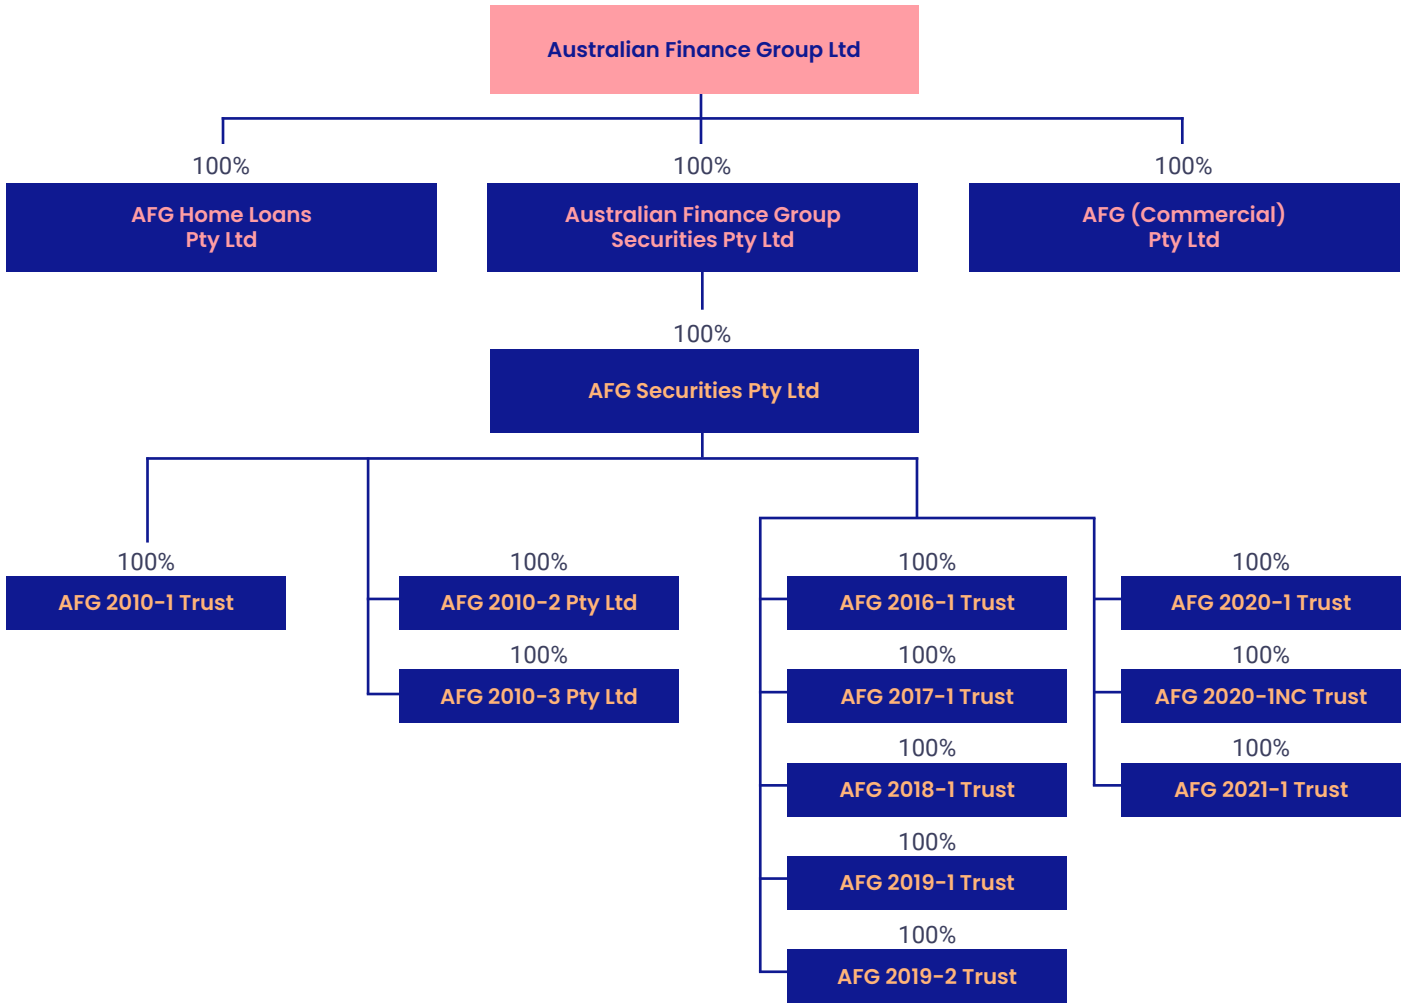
Australian Finance Group Ltd

100%
AFG Home Loans Pty Ltd

100%
Australian Finance Group Securities Pty Ltd

100%
AFG (Commercial) Pty Ltd

100%
AFG Securities Pty Ltd

100%
AFG 2010-1 Trust

100%
AFG 2010-2 Pty Ltd

100%
AFG 2010-3 Pty Ltd

100%
AFG 2016-1 Trust

100%
AFG 2017-1 Trust

100%
AFG 2018-1 Trust

100%
AFG 2019-1 Trust

100%
AFG 2019-2 Trust

100%
AFG 2020-1 Trust

100%
AFG 2020-1NC Trust

100%
AFG 2021-1 Trust